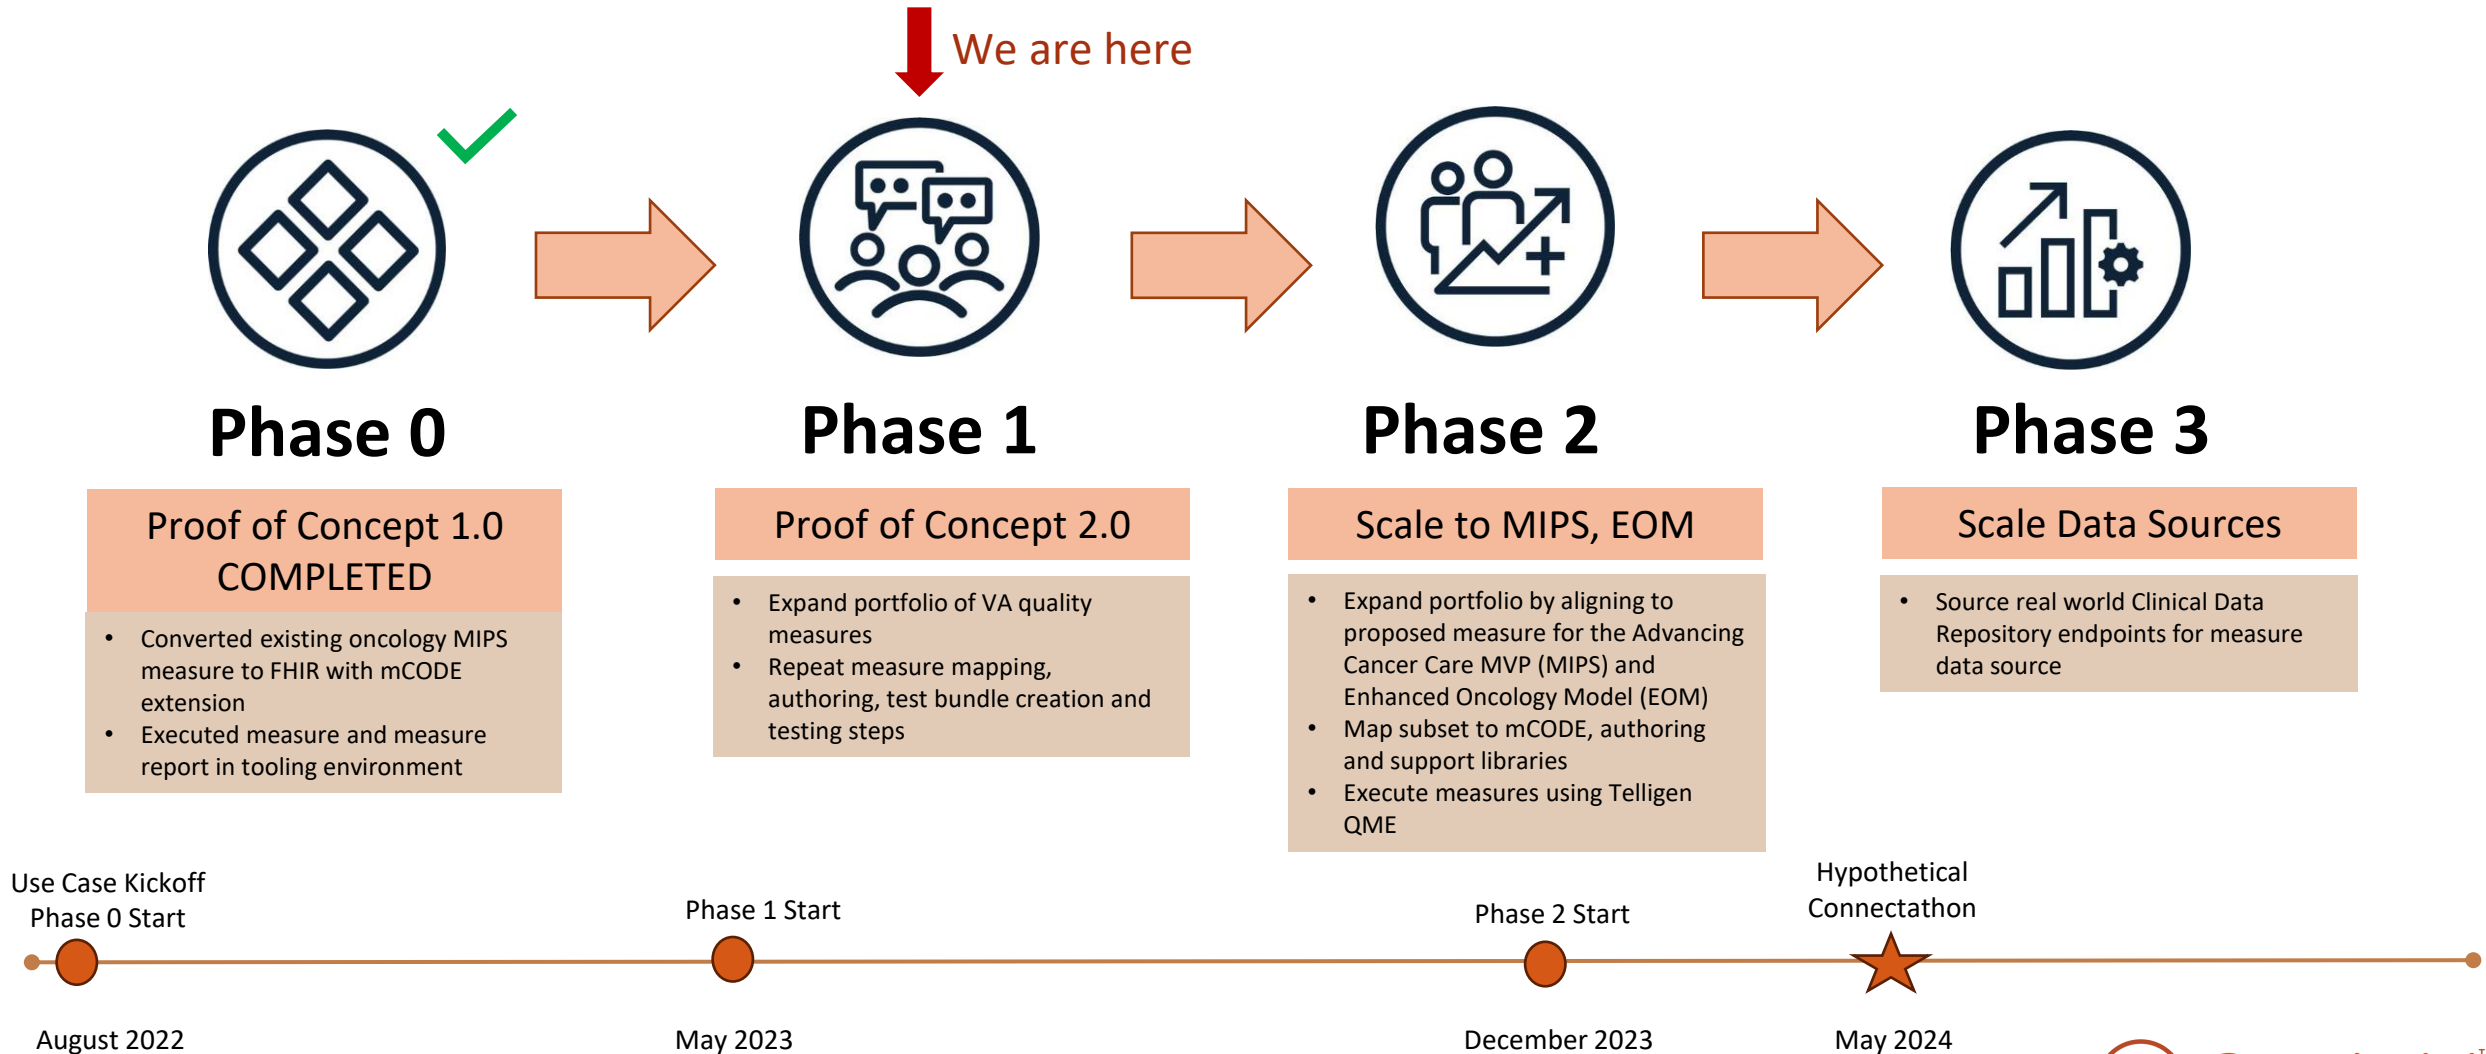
We are here

Phase 0

Proof of Concept 1.0 COMPLETED

- Converted existing oncology MIPS measure to FHIR with mCODE extension
- Executed measure and measure report in tooling environment

Phase 1

Proof of Concept 2.0

- Expand portfolio of VA quality measures
- Repeat measure mapping, authoring, test bundle creation and testing steps

Phase 2

Scale to MIPS, EOM

- Expand portfolio by aligning to proposed measure for the Advancing Cancer Care MVP (MIPS) and Enhanced Oncology Model (EOM)
- Map subset to mCODE, authoring and support libraries
- Execute measures using Telligen QME

Phase 3

Scale Data Sources

- Source real world Clinical Data Repository endpoints for measure data source

Use Case Kickoff
Phase 0 Start

Phase 1 Start

Phase 2 Start

Hypothetical Connectathon

August 2022

May 2023

December 2023

May 2024